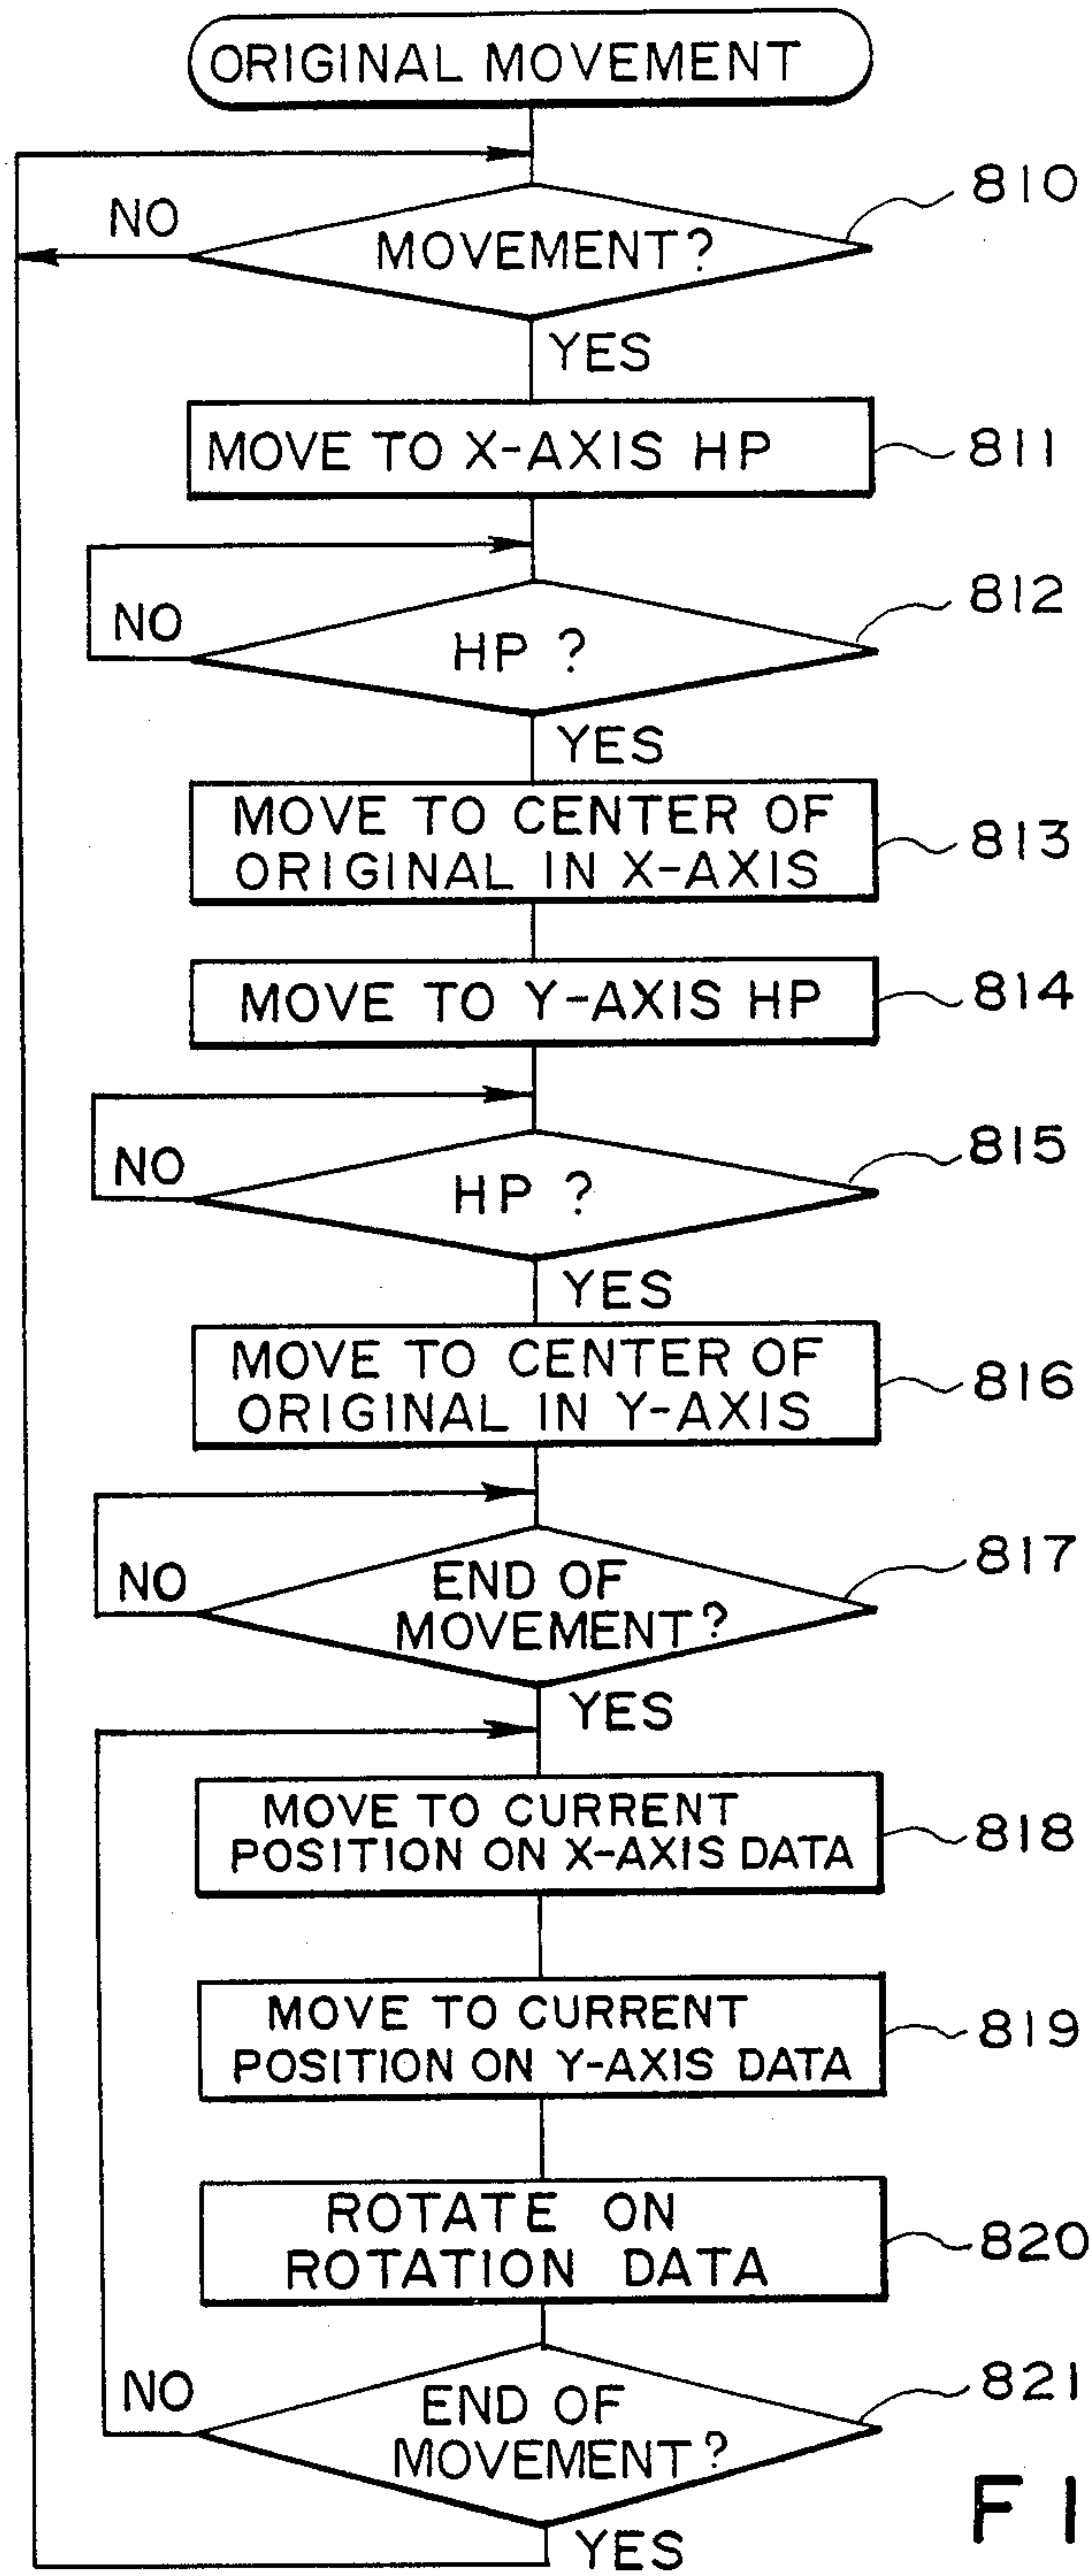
ORIGINAL MOVEMENT

NO

MOVEMENT?

810

YES

MOVE TO X-AXIS HP

811

NO

HP ?

812

YES

MOVE TO CENTER OF ORIGINAL IN X-AXIS

813

MOVE TO Y-AXIS HP

814

NO

HP ?

815

YES

MOVE TO CENTER OF ORIGINAL IN Y-AXIS

816

NO

END OF MOVEMENT?

817

YES

MOVE TO CURRENT POSITION ON X-AXIS DATA

818

MOVE TO CURRENT POSITION ON Y-AXIS DATA

819

ROTATE ON ROTATION DATA

820

NO

END OF MOVEMENT?

821

YES

F I